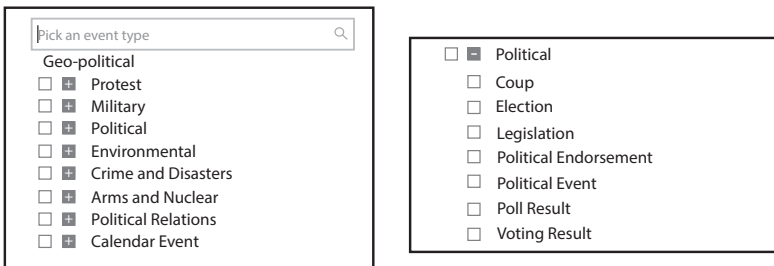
Pick an event type

Geo-political

Protest
Military
Political
Environmental
Crime and Disasters
Arms and Nuclear
Political Relations
Calendar Event

Political

Coup
Election
Legislation
Political Endorsement
Political Event
Poll Result
Voting Result